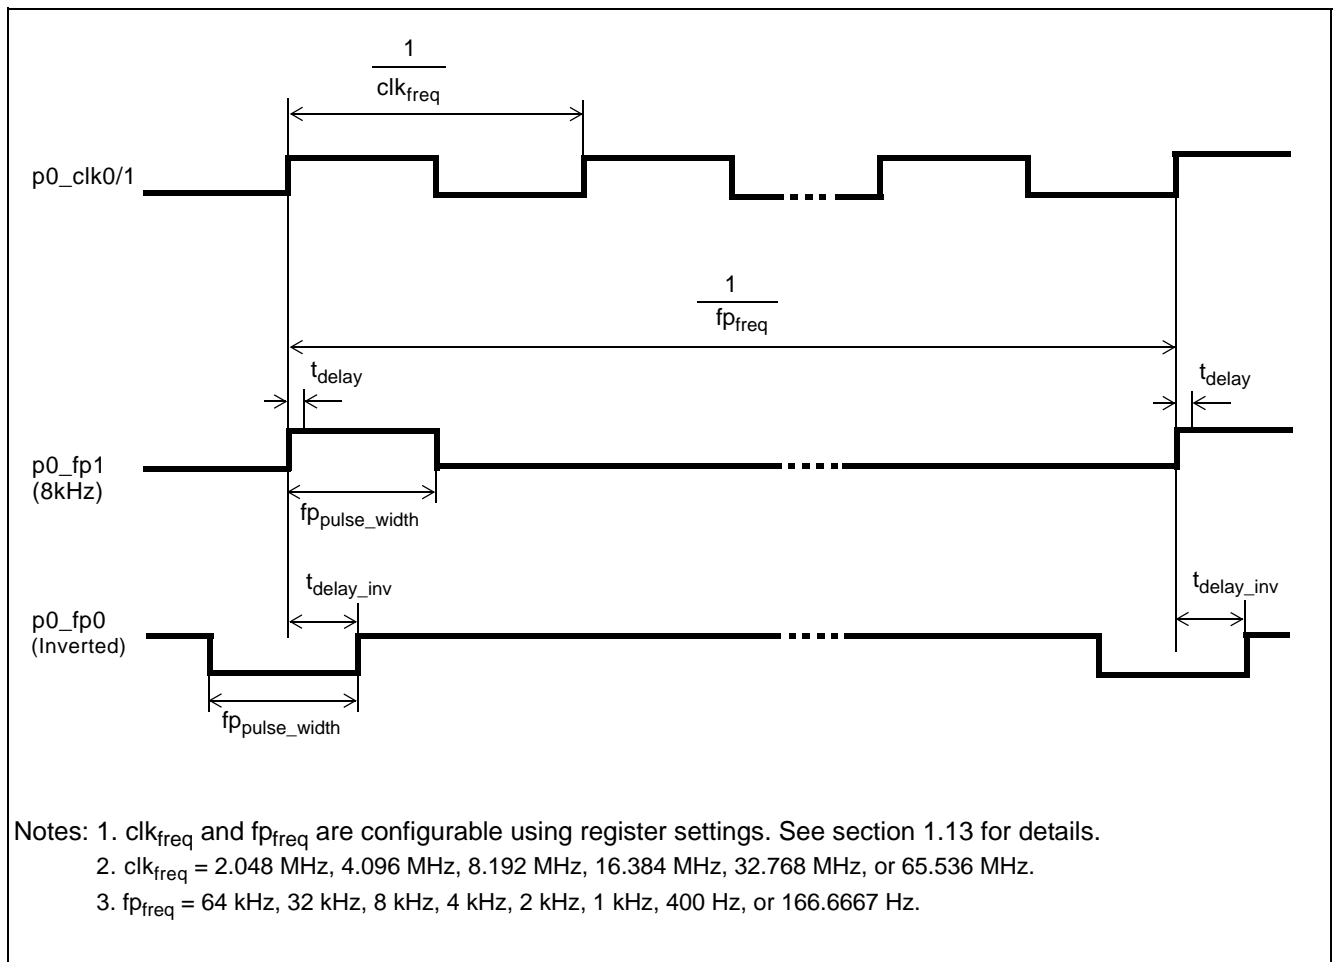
$\frac{1}{clk_{freq}}$

p0_clk0/1

$\frac{1}{fp_{freq}}$

$t_{delay}$

$t_{delay}$

p0_fp1
(8kHz)

$fp_{pulse\_width}$

$t_{delay\_inv}$

$t_{delay\_inv}$

p0_fp0
(Inverted)

$fp_{pulse\_width}$

Notes: 1. $clk_{freq}$ and $fp_{freq}$ are configurable using register settings. See section 1.13 for details.
2. $clk_{freq}$ = 2.048 MHz, 4.096 MHz, 8.192 MHz, 16.384 MHz, 32.768 MHz, or 65.536 MHz.
3. $fp_{freq}$ = 64 kHz, 32 kHz, 8 kHz, 4 kHz, 2 kHz, 1 kHz, 400 Hz, or 166.6667 Hz.